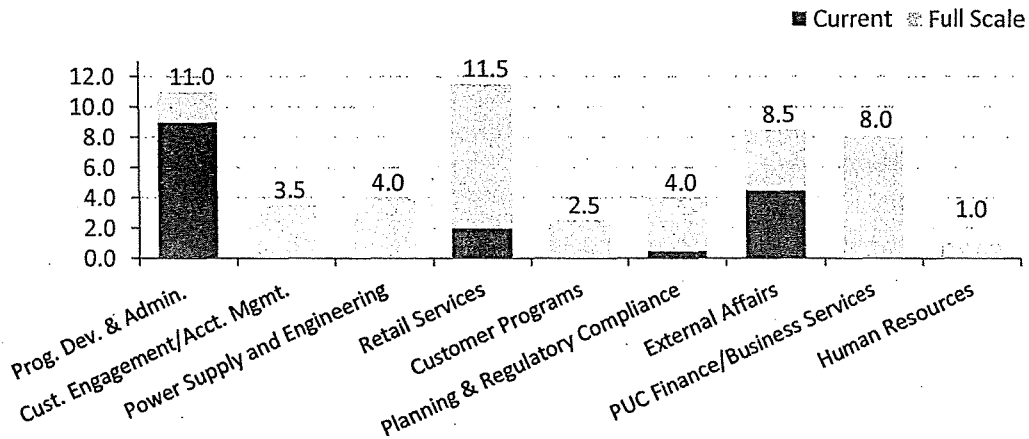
Current Full Scale

12.0
10.0
8.0
6.0
4.0
2.0
0.0

11.0
3.5
4.0
11.5
2.5
4.0
8.5
8.0
1.0

Prog. Dev. & Admin.
Cust. Engagement/Acct. Mgmt.
Power Supply and Engineering
Retail Services
Customer Programs
Planning & Regulatory Compliance
External Affairs
PUC Finance/Business Services
Human Resources